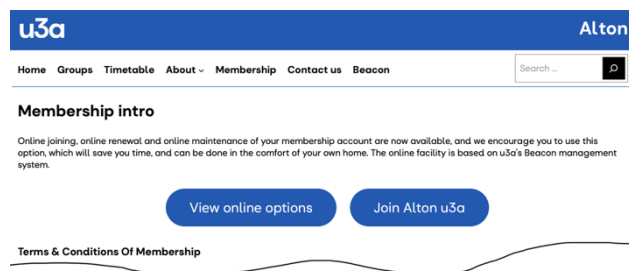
u3a

Alton

Home Groups Timetable About Membership Contact us Beacon

Search ...

Membership intro

Online joining, online renewal and online maintenance of your membership account are now available, and we encourage you to use this option, which will save you time, and can be done in the comfort of your own home. The online facility is based on u3a's Beacon management system.

View online options

Join Alton u3a

Terms & Conditions Of Membership